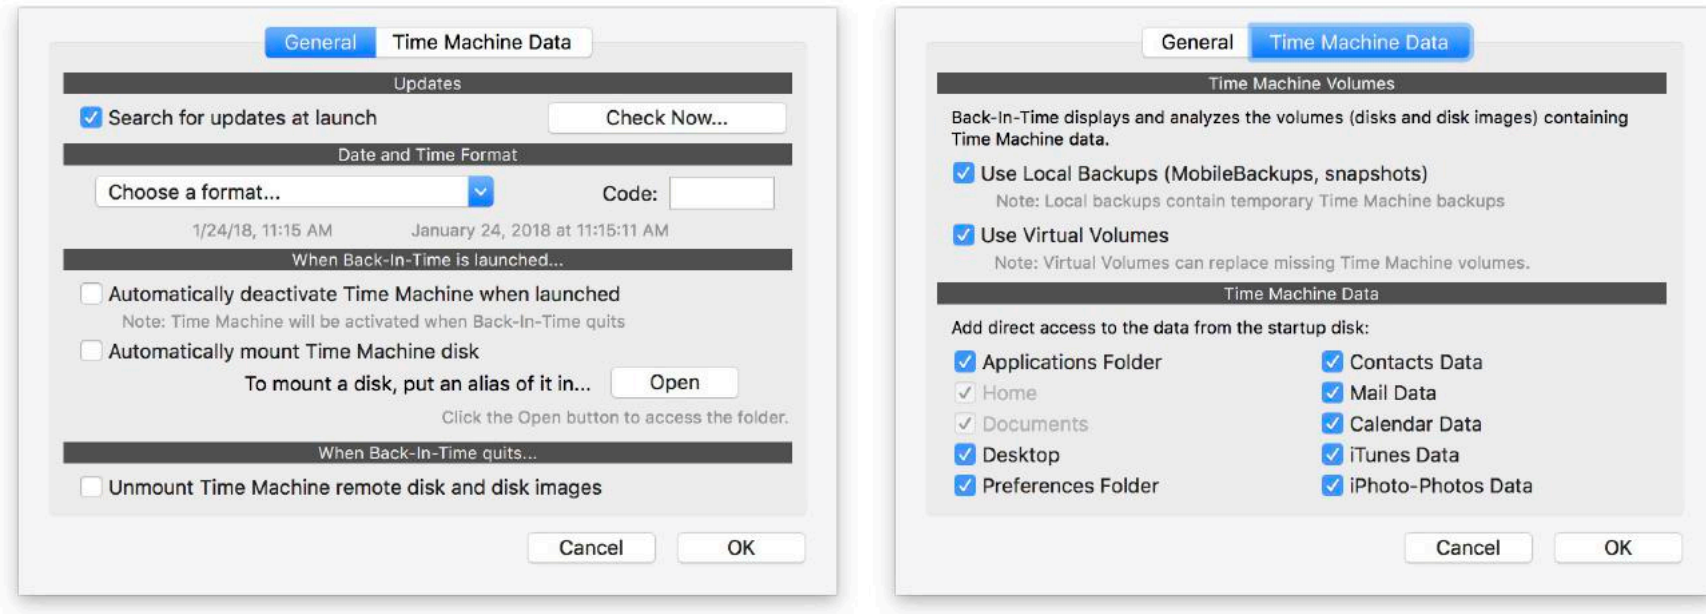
General Time Machine Data

Updates

Search for updates at launch

Check Now...

Date and Time Format

Choose a format...

Code:

1/24/18, 11:15 AM January 24, 2018 at 11:15:11 AM

When Back-In-Time is launched...

Automatically deactivate Time Machine when launched

Note: Time Machine will be activated when Back-In-Time quits

Automatically mount Time Machine disk

To mount a disk, put an alias of it in... Open

Click the Open button to access the folder.

When Back-In-Time quits...

Unmount Time Machine remote disk and disk images

Cancel OK

General Time Machine Data

Time Machine Volumes

Back-In-Time displays and analyzes the volumes (disks and disk images) containing Time Machine data.

Use Local Backups (MobileBackups, snapshots)

Note: Local backups contain temporary Time Machine backups

Use Virtual Volumes

Note: Virtual Volumes can replace missing Time Machine volumes.

Time Machine Data

Add direct access to the data from the startup disk:

Applications Folder

Home

Documents

Desktop

Preferences Folder

Contacts Data

Mail Data

Calendar Data

iTunes Data

iPhoto-Photos Data

Cancel OK